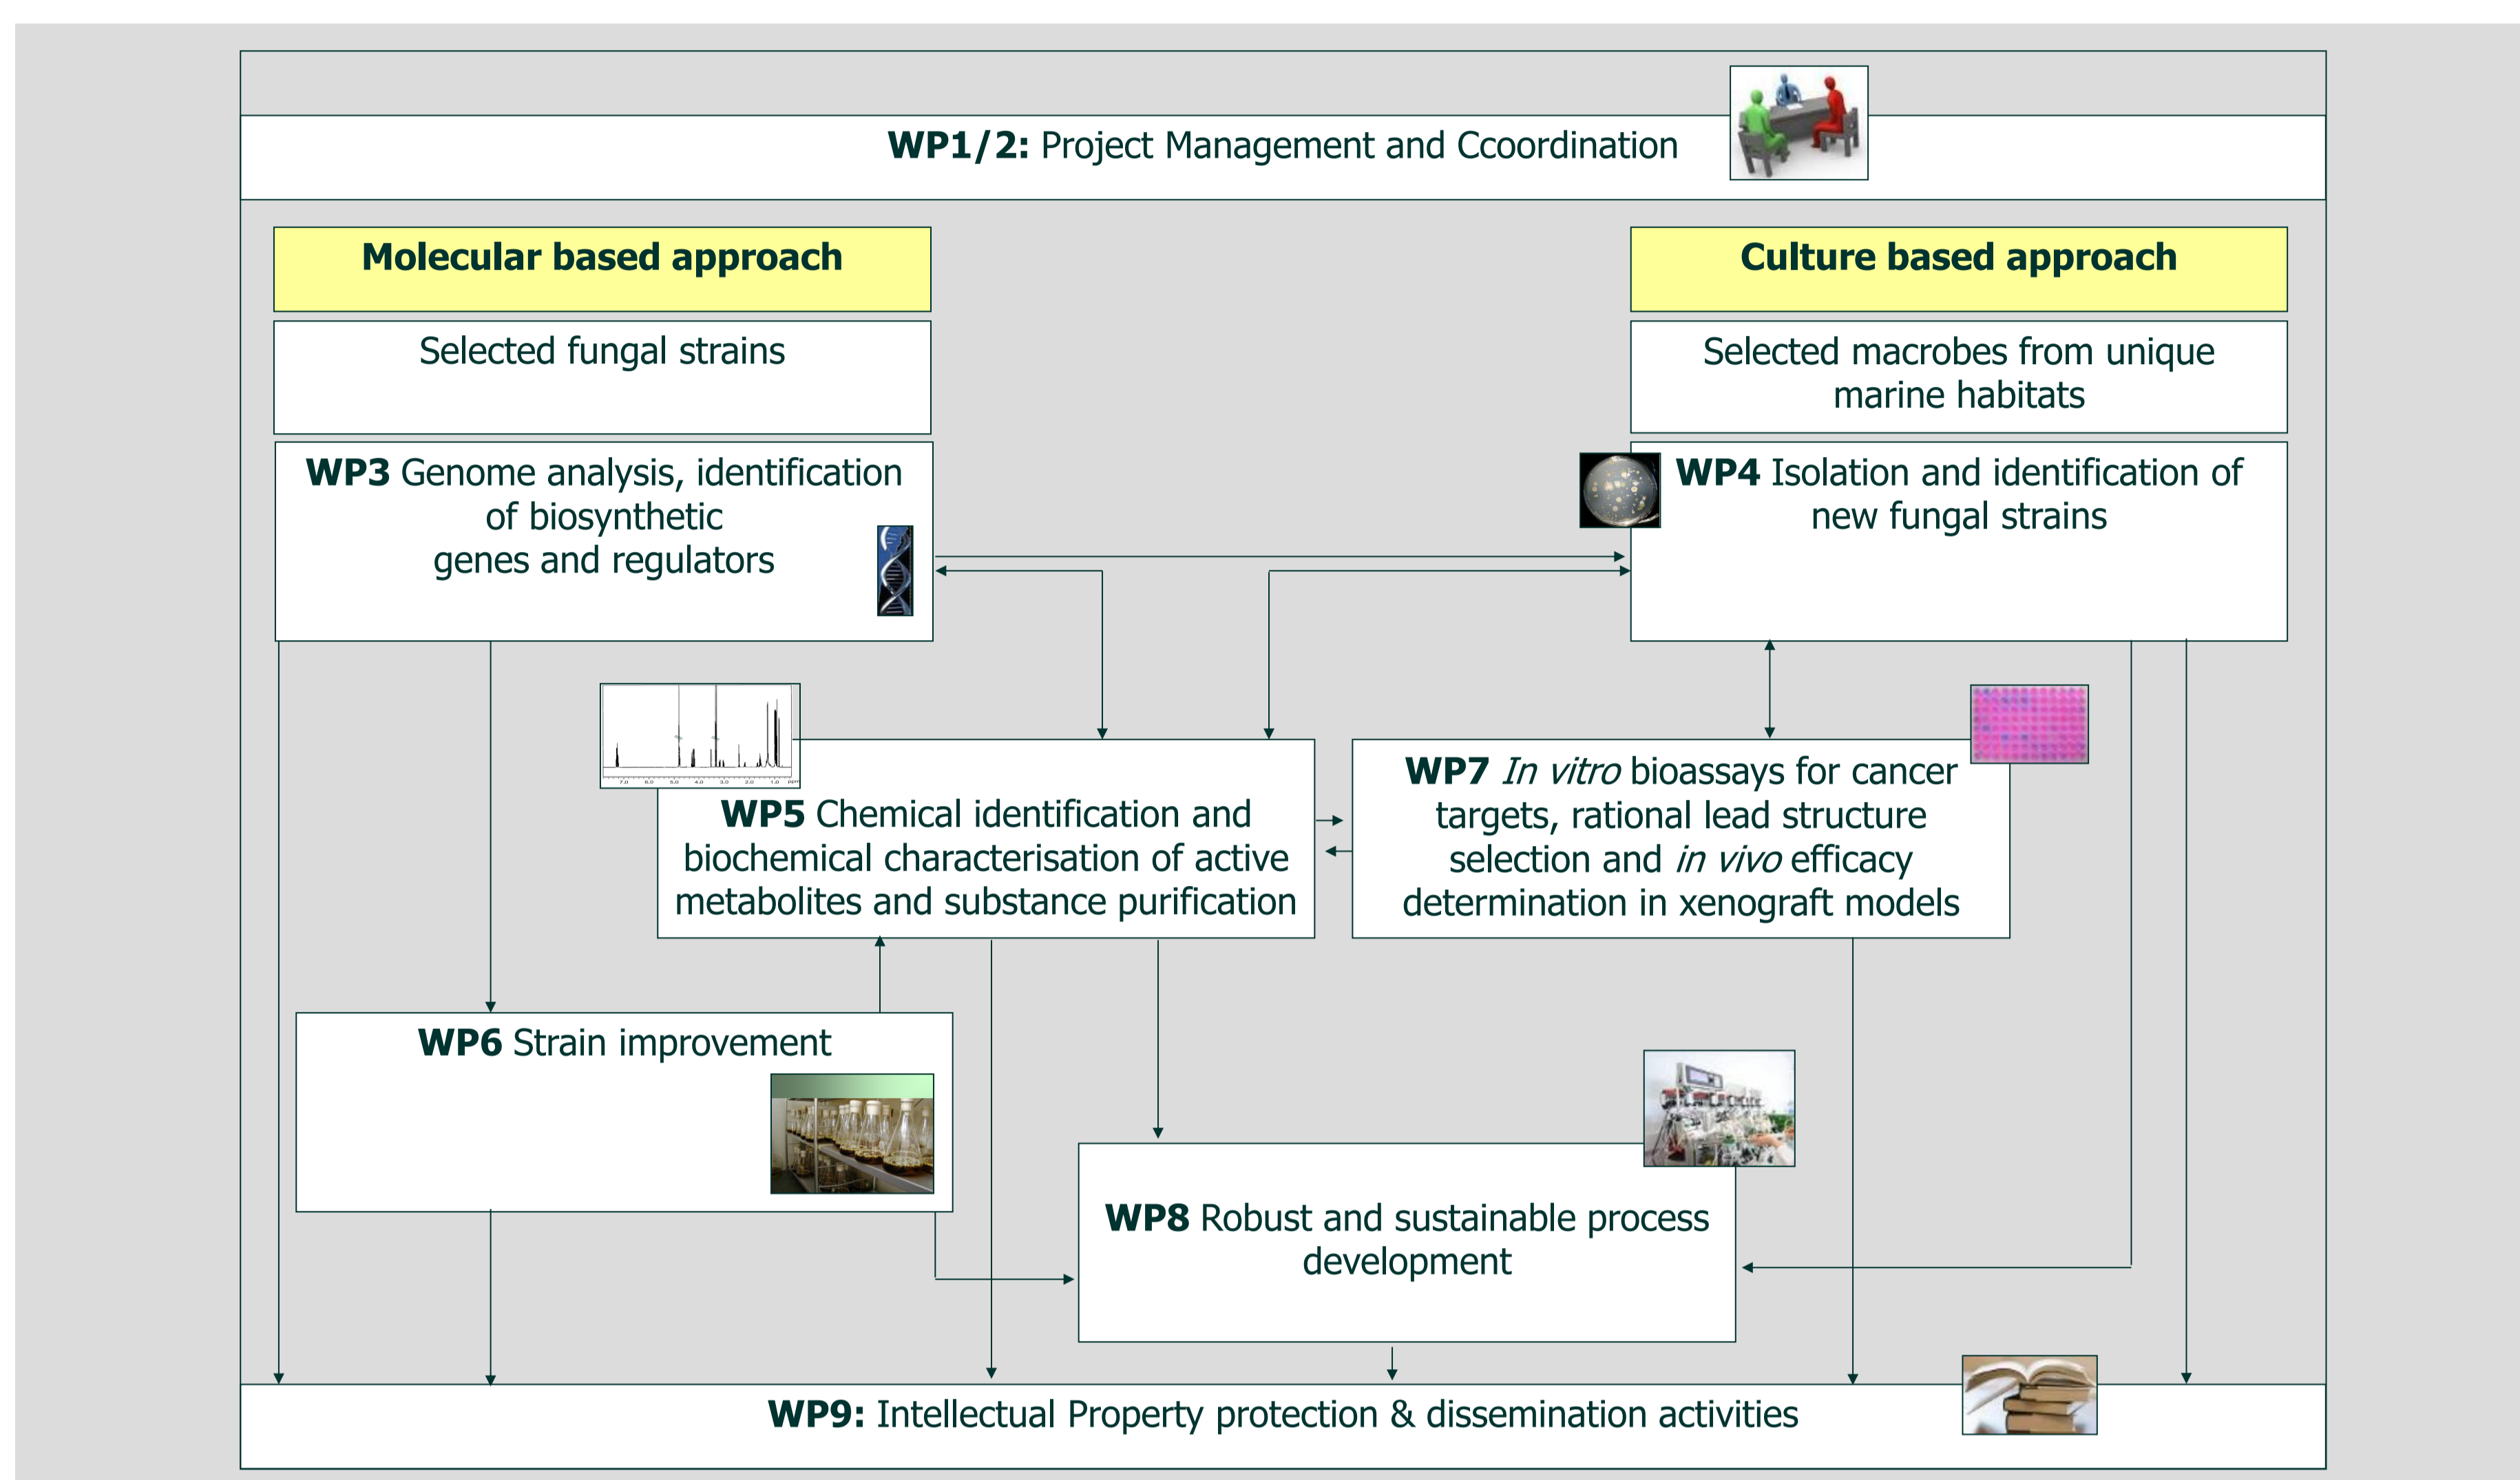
**WP1/2:** Project Management and Ccoordination

**Molecular based approach**

Selected fungal strains

**WP3** Genome analysis, identification of biosynthetic genes and regulators

**Culture based approach**

Selected macrobes from unique marine habitats

**WP4** Isolation and identification of new fungal strains

**WP5** Chemical identification and biochemical characterisation of active metabolites and substance purification

**WP7** *In vitro* bioassays for cancer targets, rational lead structure selection and *in vivo* efficacy determination in xenograft models

**WP6** Strain improvement

**WP8** Robust and sustainable process development

**WP9:** Intellectual Property protection & dissemination activities